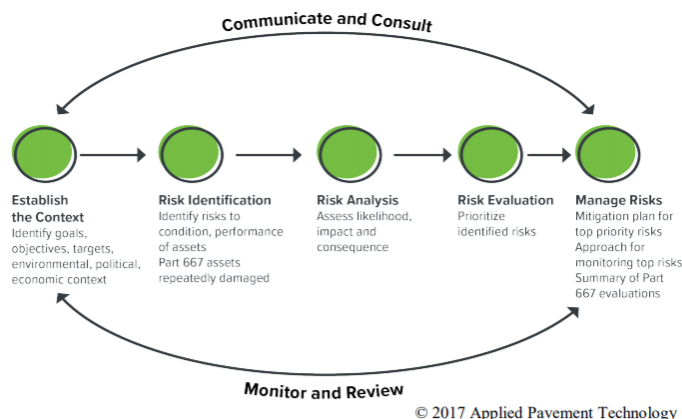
Communicate and Consult

Establish the Context
Identify goals, objectives, targets, environmental, political, economic context

Risk Identification
Identify risks to condition, performance of assets
Part 667 assets repeatedly damaged

Risk Analysis
Assess likelihood, impact and consequence

Risk Evaluation
Prioritize identified risks

Manage Risks
Mitigation plan for top priority risks
Approach for monitoring top risks
Summary of Part 667 evaluations

Monitor and Review

© 2017 Applied Pavement Technology